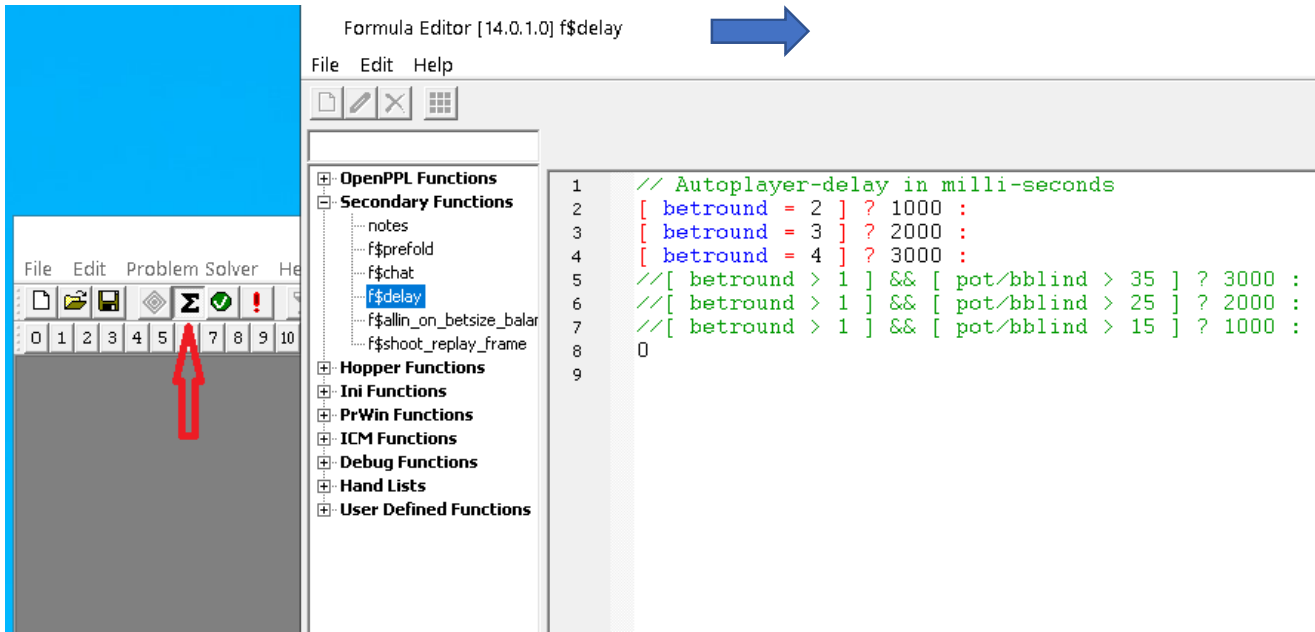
Formula Editor [14.0.1.0] f$delay

File Edit Help

OpenPPL Functions
Secondary Functions
notes
f$prefold
f$chat
f$delay
f$allin_on_betsize_balar
f$shoot_replay_frame
Hopper Functions
Ini Functions
PrWin Functions
ICM Functions
Debug Functions
Hand Lists
User Defined Functions

1 // Autoplayer-delay in milli-seconds
2 [ betround = 2 ] ? 1000 :
3 [ betround = 3 ] ? 2000 :
4 [ betround = 4 ] ? 3000 :
5 //[ betround > 1 ] && [ pot/bblind > 35 ] ? 3000 :
6 //[ betround > 1 ] && [ pot/bblind > 25 ] ? 2000 :
7 //[ betround > 1 ] && [ pot/bblind > 15 ] ? 1000 :
8 0
9

File Edit Problem Solver He

0 1 2 3 4 5 7 8 9 10